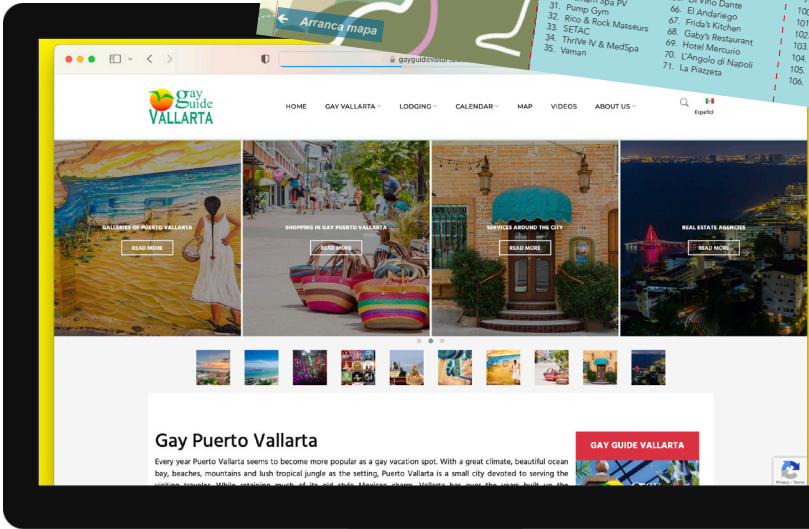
Arranca mapa

31. Pump Gym
32. Rico & Rock Masseurs
33. SETAC
34. Thrive IV & MedSpa
35. Vaman

Di Vino Dante
66. El Andariego
67. Frida's Kitchen
68. Gaby's Restaurant
69. Hotel Mercurio
70. L'Angolo di Napoli
71. La Piazzeta

102.
103.
104.
105.
106.

gayguidevallarta.com

Gay Guide VALLARTA

HOME
GAY VALLARTA
LODGING
CALENDAR
MAP
VIDEOS
ABOUT US

Español

GALLERIES OF PUERTO VALLARTA
READ MORE

SHOPPING IN GAY PUERTO VALLARTA
READ MORE

SERVICES AROUND THE CITY
READ MORE

REAL ESTATE AGENCIES
READ MORE

Gay Puerto Vallarta

Every year Puerto Vallarta seems to become more popular as a gay vacation spot. With a great climate, beautiful ocean bay, beaches, mountains and lush tropical jungle as the setting, Puerto Vallarta is a small city devoted to serving the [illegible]

GAY GUIDE VALLARTA

Privacy - Terms